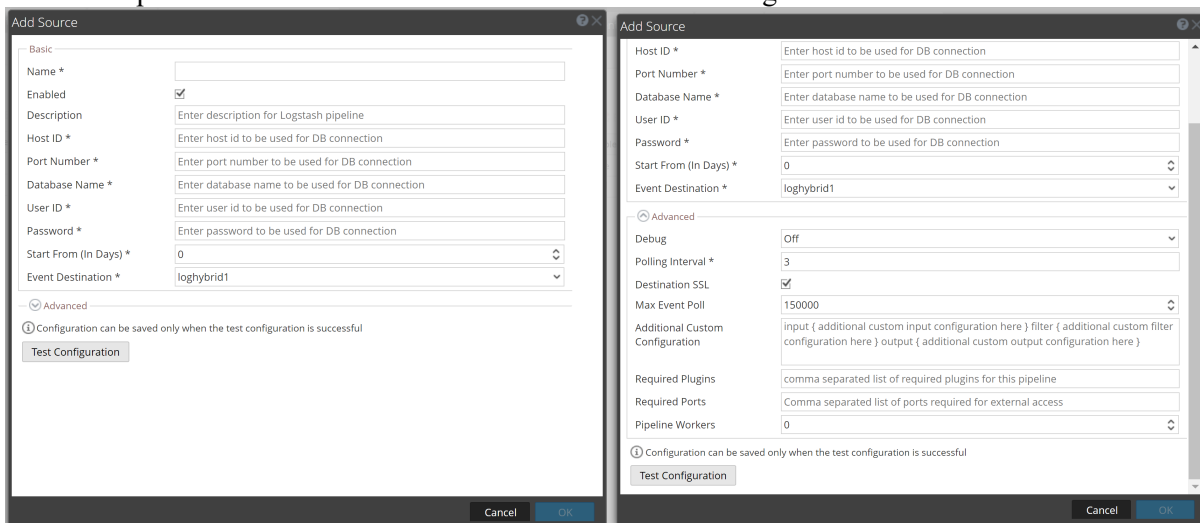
Add Source

Basic

Name *

Enabled

Description Enter description for Logstash pipeline

Host ID * Enter host id to be used for DB connection

Port Number * Enter port number to be used for DB connection

Database Name * Enter database name to be used for DB connection

User ID * Enter user id to be used for DB connection

Password * Enter password to be used for DB connection

Start From (In Days) * 0

Event Destination * loghybrid1

Advanced

Configuration can be saved only when the test configuration is successful

Test Configuration

Cancel OK

Add Source

Host ID * Enter host id to be used for DB connection

Port Number * Enter port number to be used for DB connection

Database Name * Enter database name to be used for DB connection

User ID * Enter user id to be used for DB connection

Password * Enter password to be used for DB connection

Start From (In Days) * 0

Event Destination * loghybrid1

Advanced

Debug Off

Polling Interval * 3

Destination SSL

Max Event Poll 150000

Additional Custom Configuration input { additional custom input configuration here } filter { additional custom filter configuration here } output { additional custom output configuration here }

Required Plugins comma separated list of required plugins for this pipeline

Required Ports Comma separated list of ports required for external access

Pipeline Workers 0

Configuration can be saved only when the test configuration is successful

Test Configuration

Cancel OK